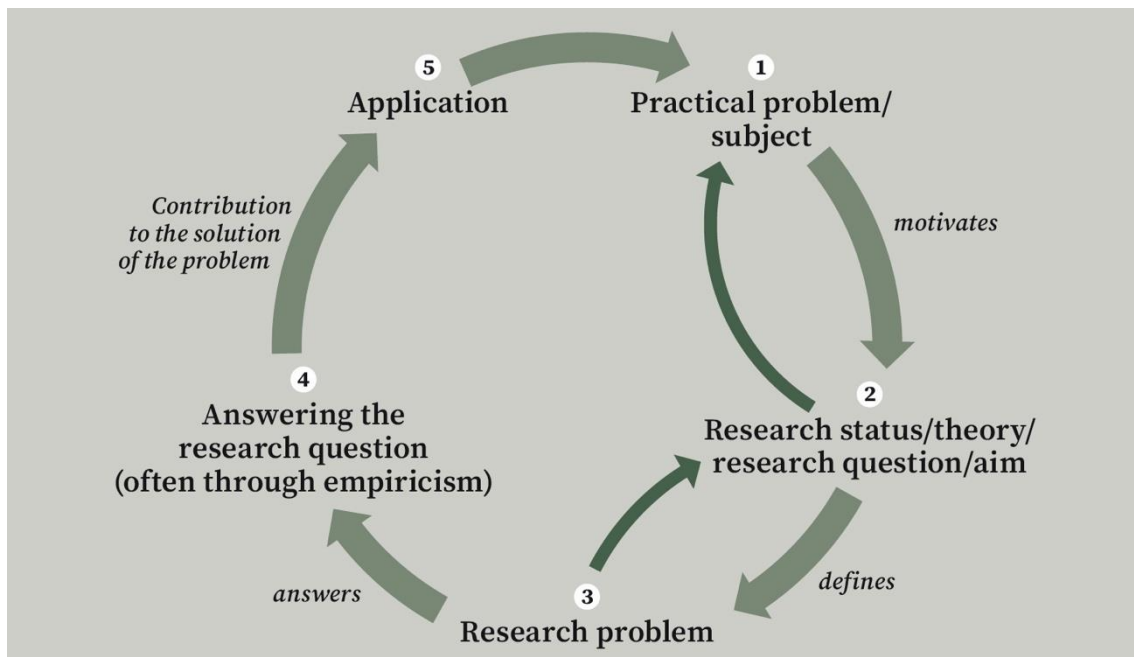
5
Application

1
Practical problem/ subject

motivates

2
Research status/theory/ research question/aim

defines

3
Research problem

answers

4
Answering the research question (often through empiricism)

Contribution to the solution of the problem